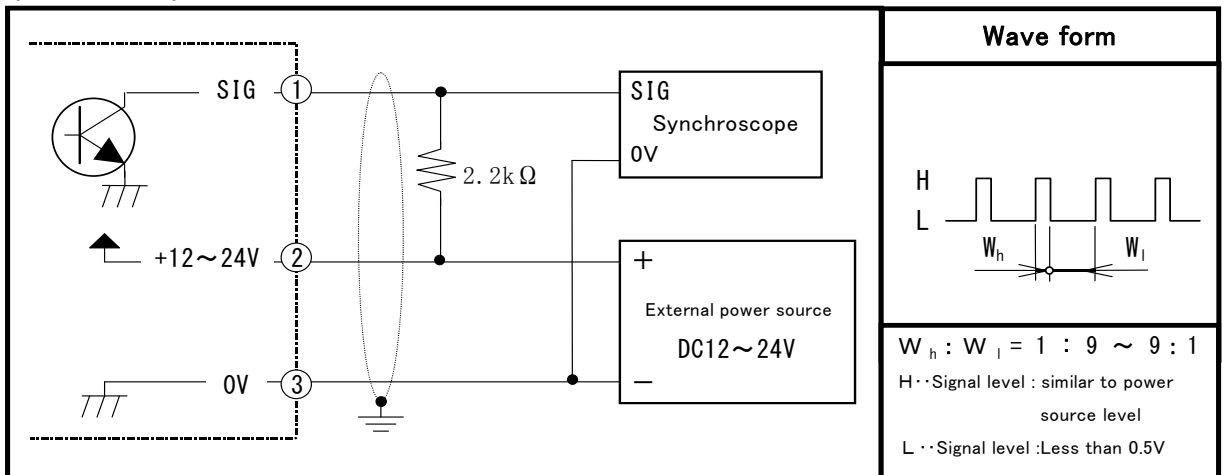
SIG ①

+12～24V ②

0V ③

2.2kΩ

SIG
Synchroscope
0V

+

External power source
DC12～24V

−

Wave form

H
L

$W_h$
$W_l$

$W_h : W_l = 1 : 9 \sim 9 : 1$

H‥Signal level : similar to power source level

L‥Signal level :Less than 0.5V